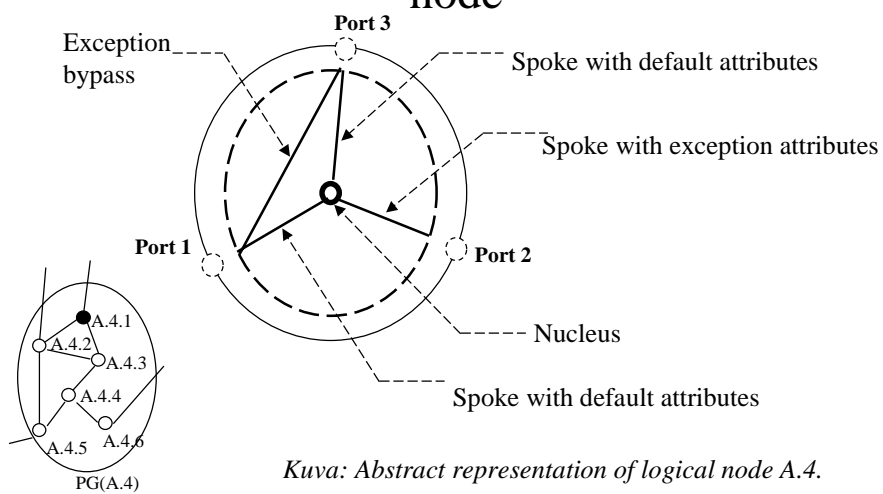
node

Port 3

Exception bypass

Spoke with default attributes

Spoke with exception attributes

Port 1

Port 2

Nucleus

Spoke with default attributes

A.4.1
A.4.2
A.4.3
A.4.4
A.4.5
A.4.6
PG(A.4)

*Kuva: Abstract representation of logical node A.4.*